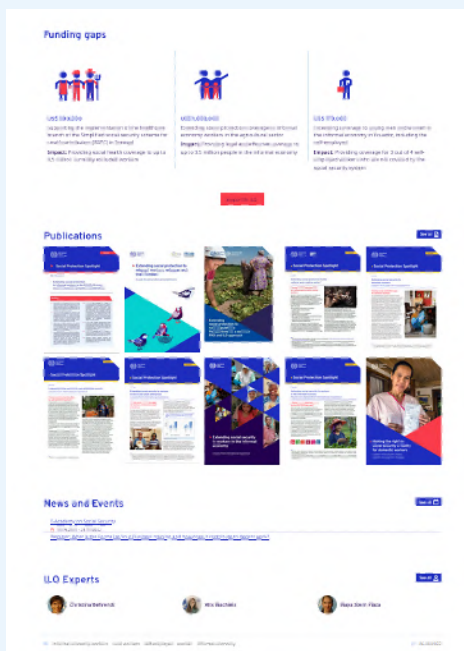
Funding gaps

US$ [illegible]
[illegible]
Impact: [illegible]

US$ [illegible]
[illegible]
Impact: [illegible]

US$ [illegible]
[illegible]
Impact: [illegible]

Publications

See all

Social Protection Spotlight

Extending social protection to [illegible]

Social Protection Spotlight

Social Protection Spotlight

Social Protection Spotlight

Social Protection Spotlight

Social Protection Spotlight

Extending social security to workers in the informal economy

News and Events

See all

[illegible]

ILO Experts

See all

Christina Behrendt

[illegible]

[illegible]